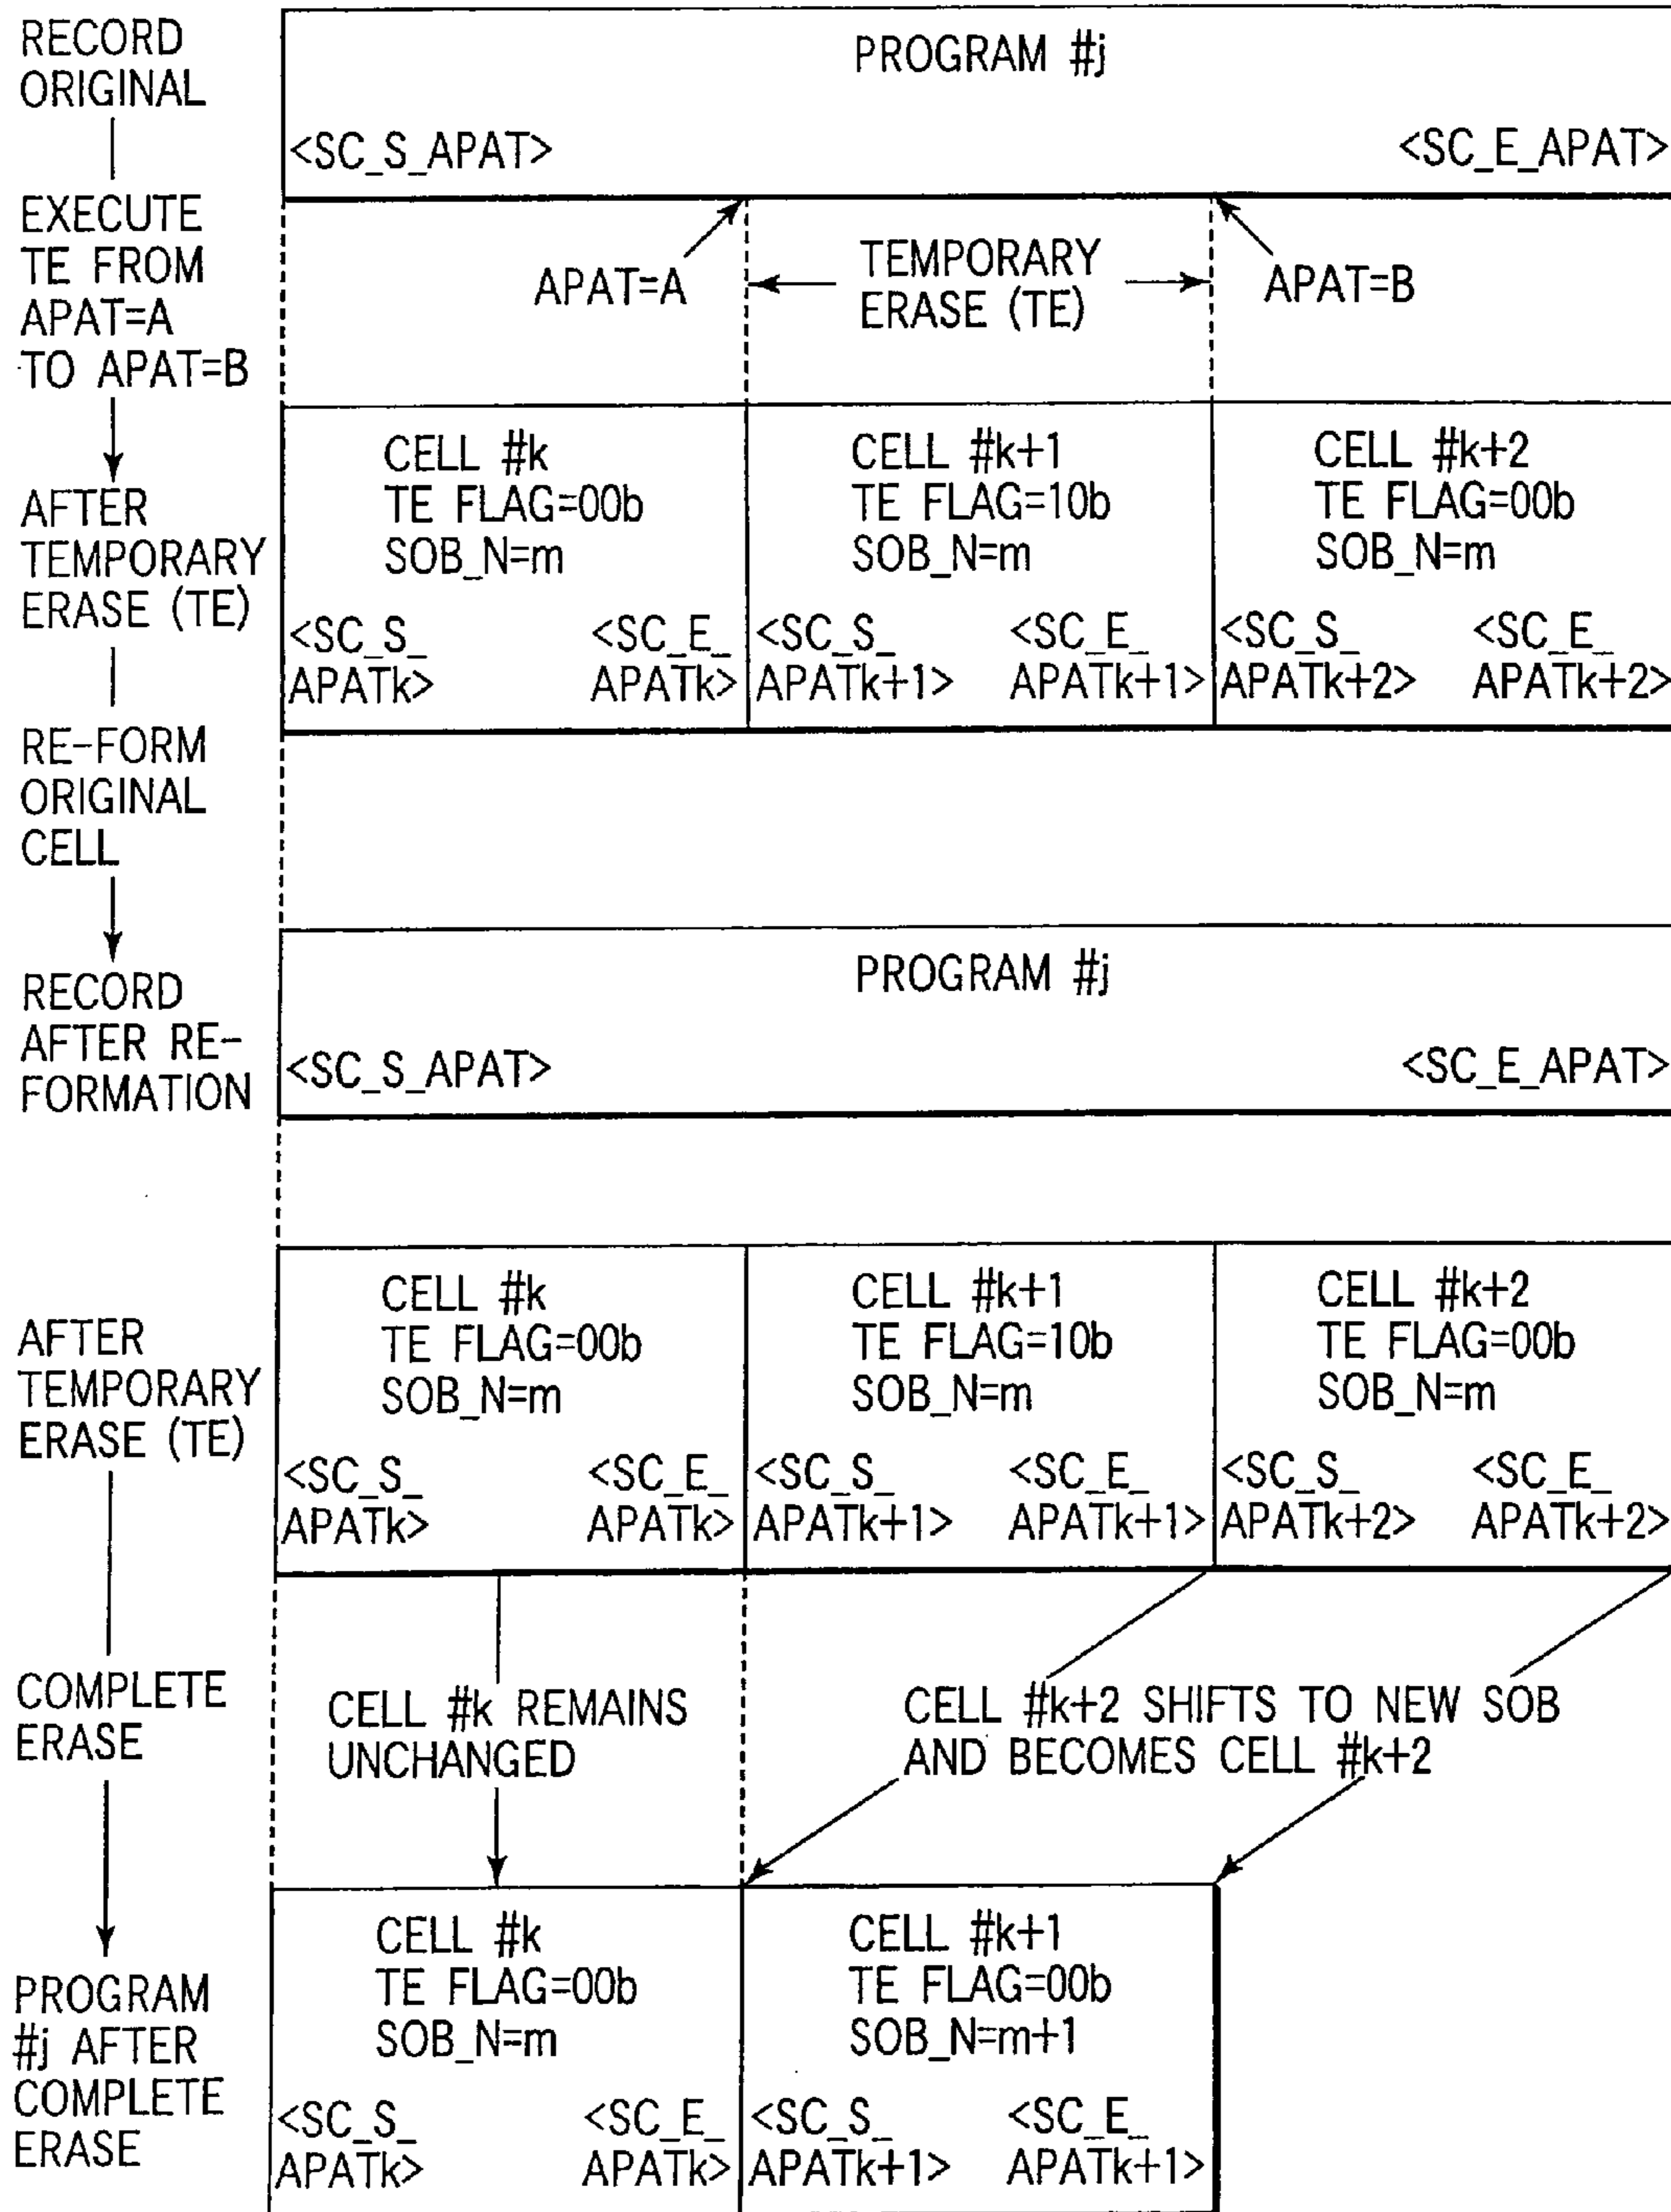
RECORD ORIGINAL

PROGRAM #j

<SC_S_APAT> <SC_E_APAT>

EXECUTE TE FROM APAT=A TO APAT=B

APAT=A

TEMPORARY ERASE (TE)

APAT=B

AFTER TEMPORARY ERASE (TE)

| CELL #k TE FLAG=00b SOB_N=m <SC_S_ APATk> <SC_E_ APATk> | CELL #k+1 TE FLAG=10b SOB_N=m <SC_S_ APATk+1> <SC_E_ APATk+1> | CELL #k+2 TE FLAG=00b SOB_N=m <SC_S_ APATk+2> <SC_E_ APATk+2> |
|---|---|---|

RE-FORM ORIGINAL CELL

RECORD AFTER RE-FORMATION

PROGRAM #j

<SC_S_APAT> <SC_E_APAT>

AFTER TEMPORARY ERASE (TE)

| CELL #k TE FLAG=00b SOB_N=m <SC_S_ APATk> <SC_E_ APATk> | CELL #k+1 TE FLAG=10b SOB_N=m <SC_S_ APATk+1> <SC_E_ APATk+1> | CELL #k+2 TE FLAG=00b SOB_N=m <SC_S_ APATk+2> <SC_E_ APATk+2> |
|---|---|---|

COMPLETE ERASE

CELL #k REMAINS UNCHANGED

CELL #k+2 SHIFTS TO NEW SOB AND BECOMES CELL #k+2

PROGRAM #j AFTER COMPLETE ERASE

| CELL #k TE FLAG=00b SOB_N=m <SC_S_ APATk> <SC_E_ APATk> | CELL #k+1 TE FLAG=00b SOB_N=m+1 <SC_S_ APATk+1> <SC_E_ APATk+1> |
|---|---|